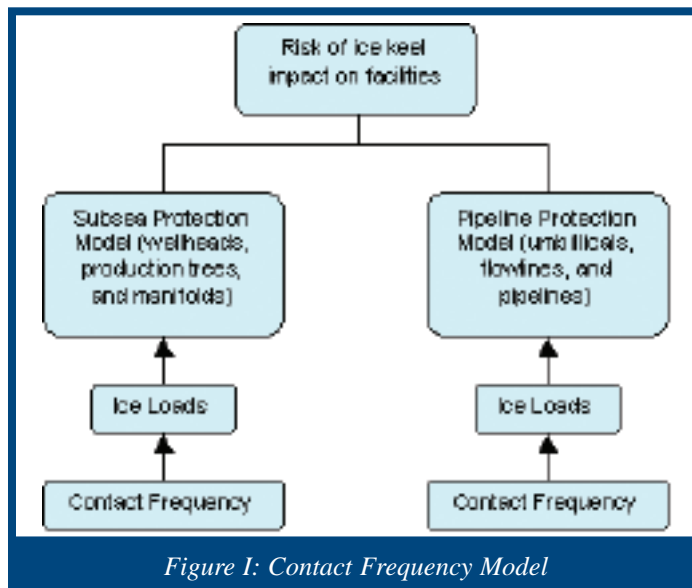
Risk of ice keel impact on facilities

Subsea Protection Model (wellheads, production trees, and manifolds)

Pipeline Protection Model (umbilicals, flowlines, and pipelines)

Ice Loads

Ice Loads

Contact Frequency

Contact Frequency

Figure I: Contact Frequency Model